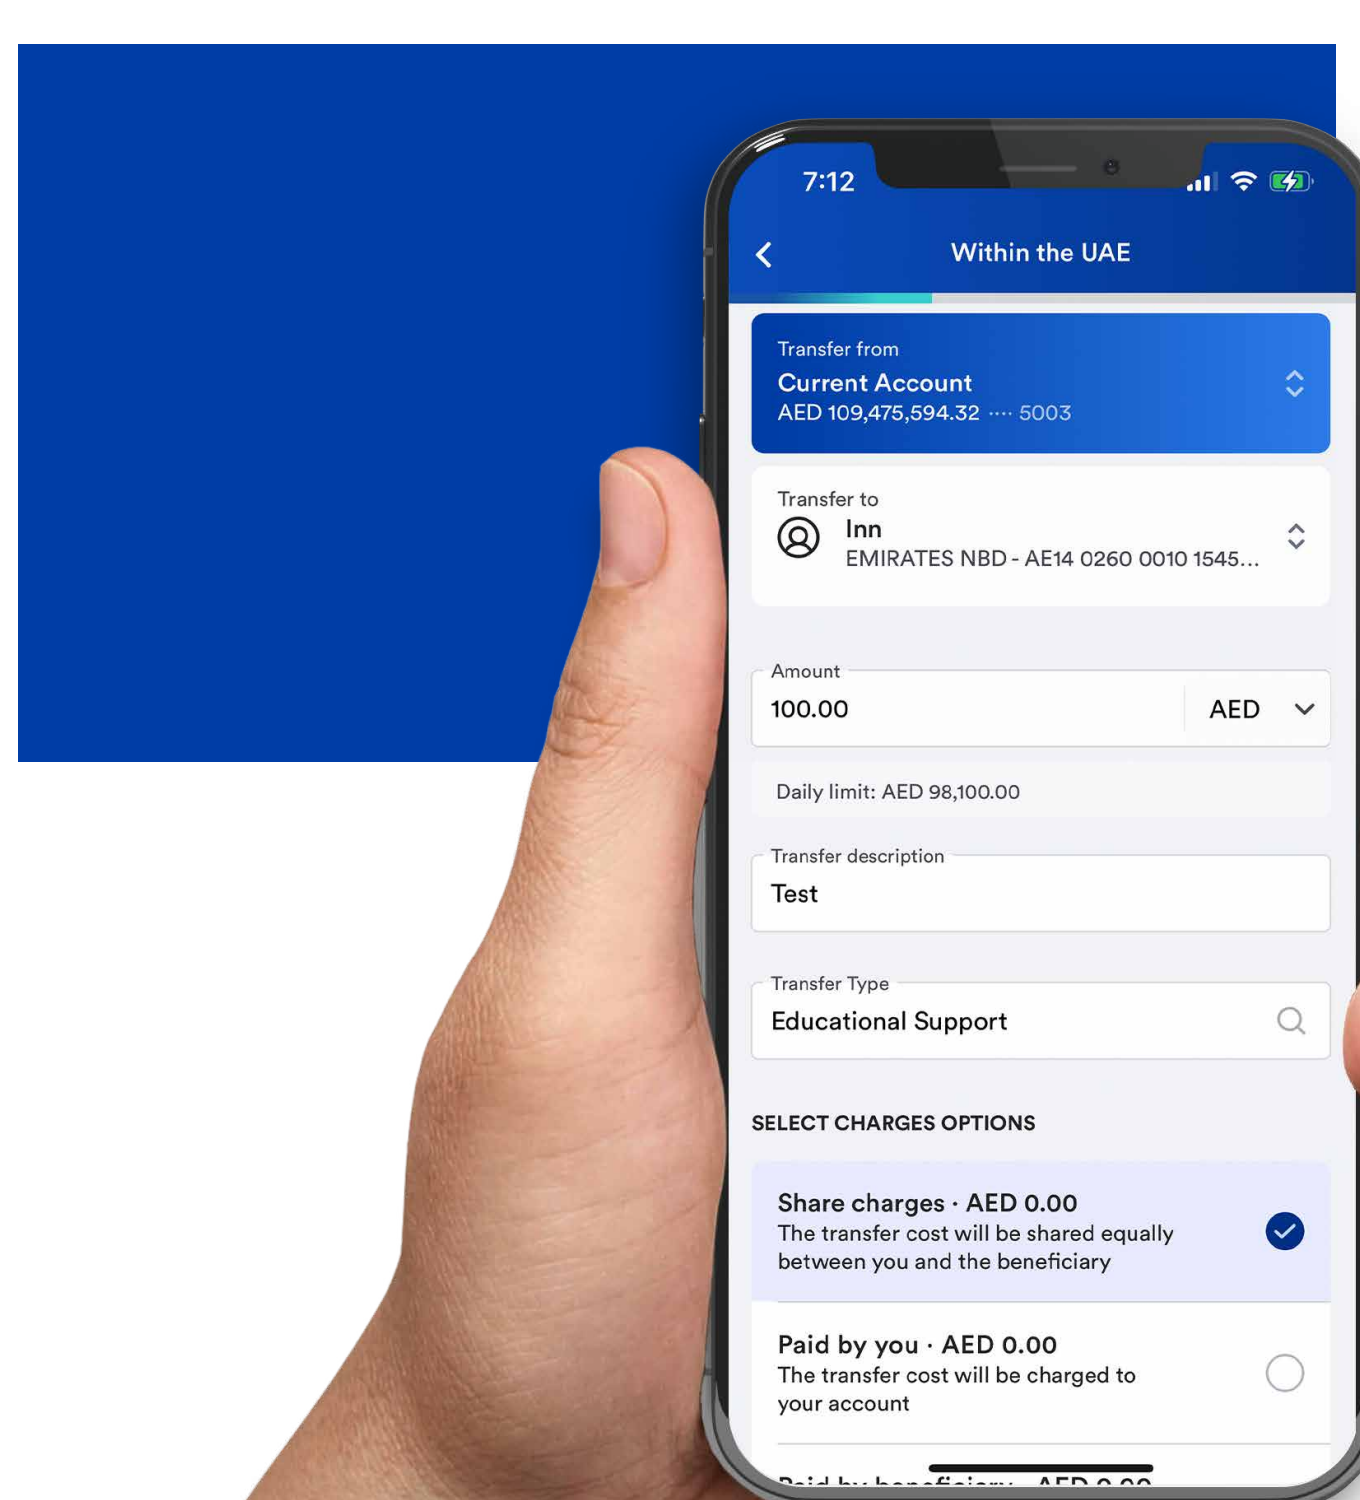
7:12

Within the UAE

Transfer from
Current Account
AED 109,475,594.32 ···· 5003

Transfer to
Inn
EMIRATES NBD - AE14 0260 0010 1545...

Amount
100.00
AED

Daily limit: AED 98,100.00

Transfer description
Test

Transfer Type
Educational Support

SELECT CHARGES OPTIONS

Share charges · AED 0.00
The transfer cost will be shared equally between you and the beneficiary

Paid by you · AED 0.00
The transfer cost will be charged to your account

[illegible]